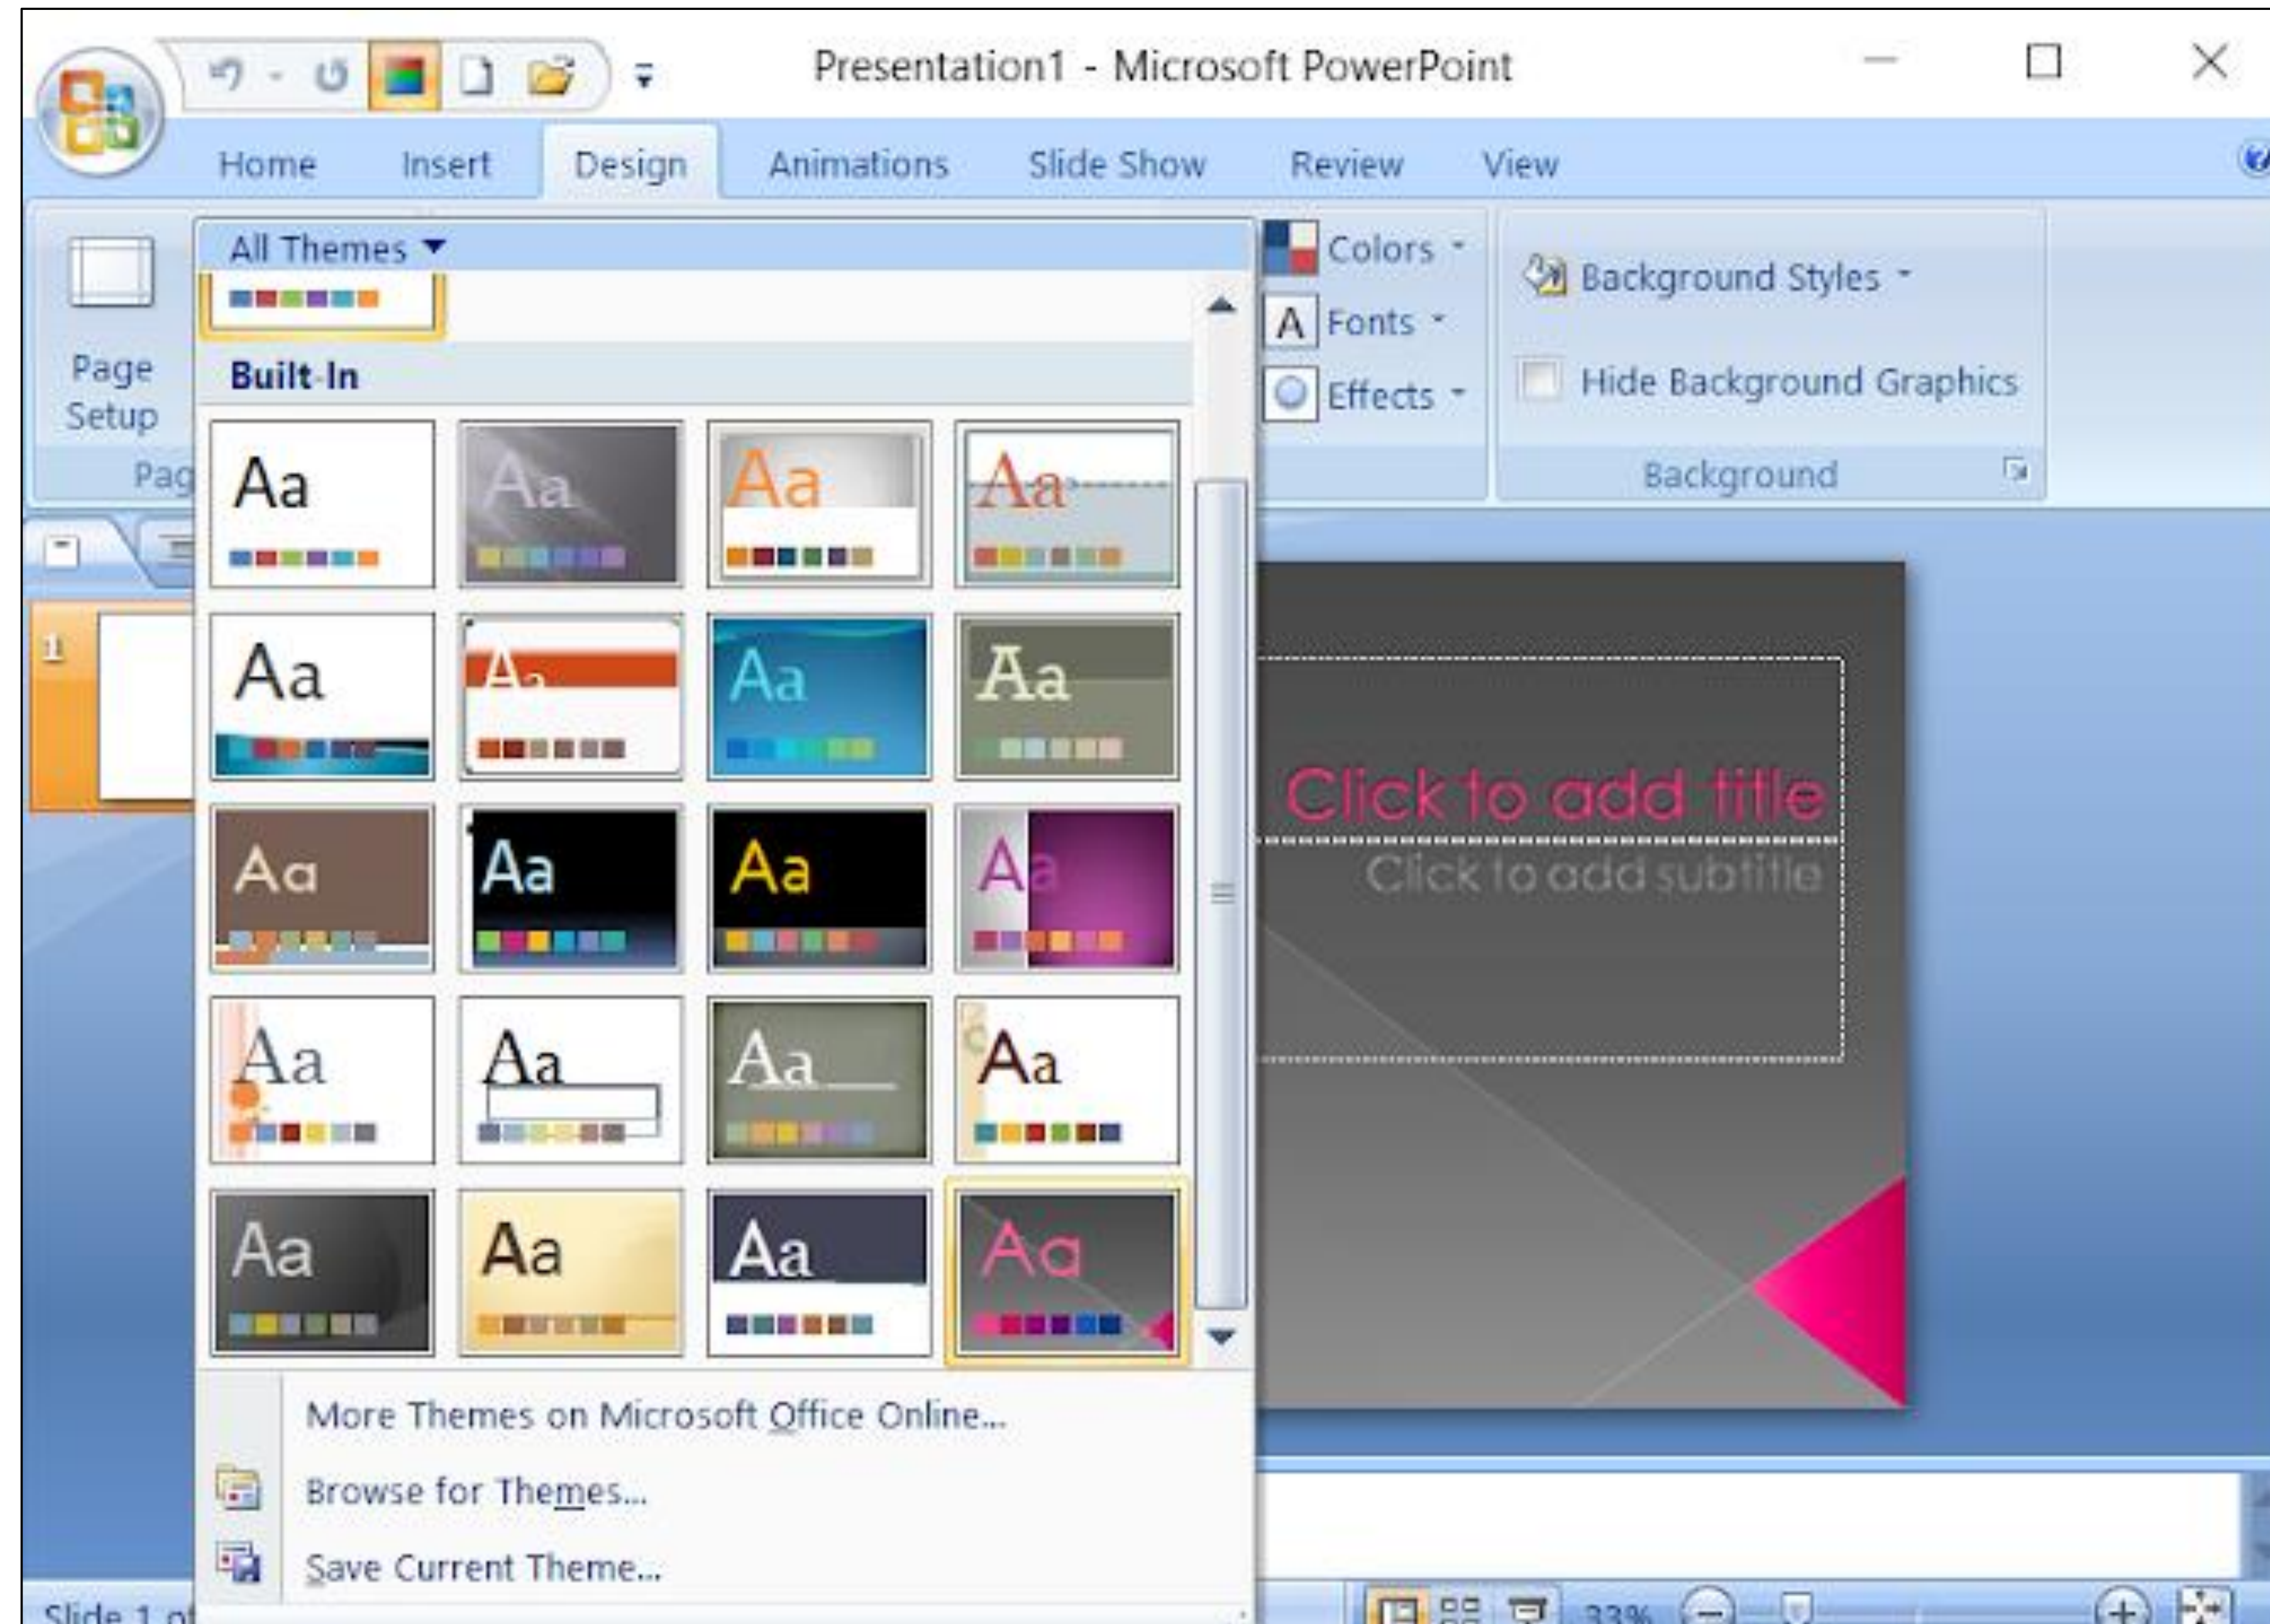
Presentation1 - Microsoft PowerPoint

Home Insert Design Animations Slide Show Review View

Page Setup

Pag

All Themes

Built-In

Aa Aa Aa Aa
Aa Aa Aa Aa
Aa Aa Aa Aa
Aa Aa Aa Aa
Aa Aa Aa Aa

More Themes on Microsoft Office Online...

Browse for Themes...

Save Current Theme...

Colors

Fonts

Effects

Background Styles

Hide Background Graphics

Background

Click to add title

Click to add subtitle

1

Slide 1 of

33%